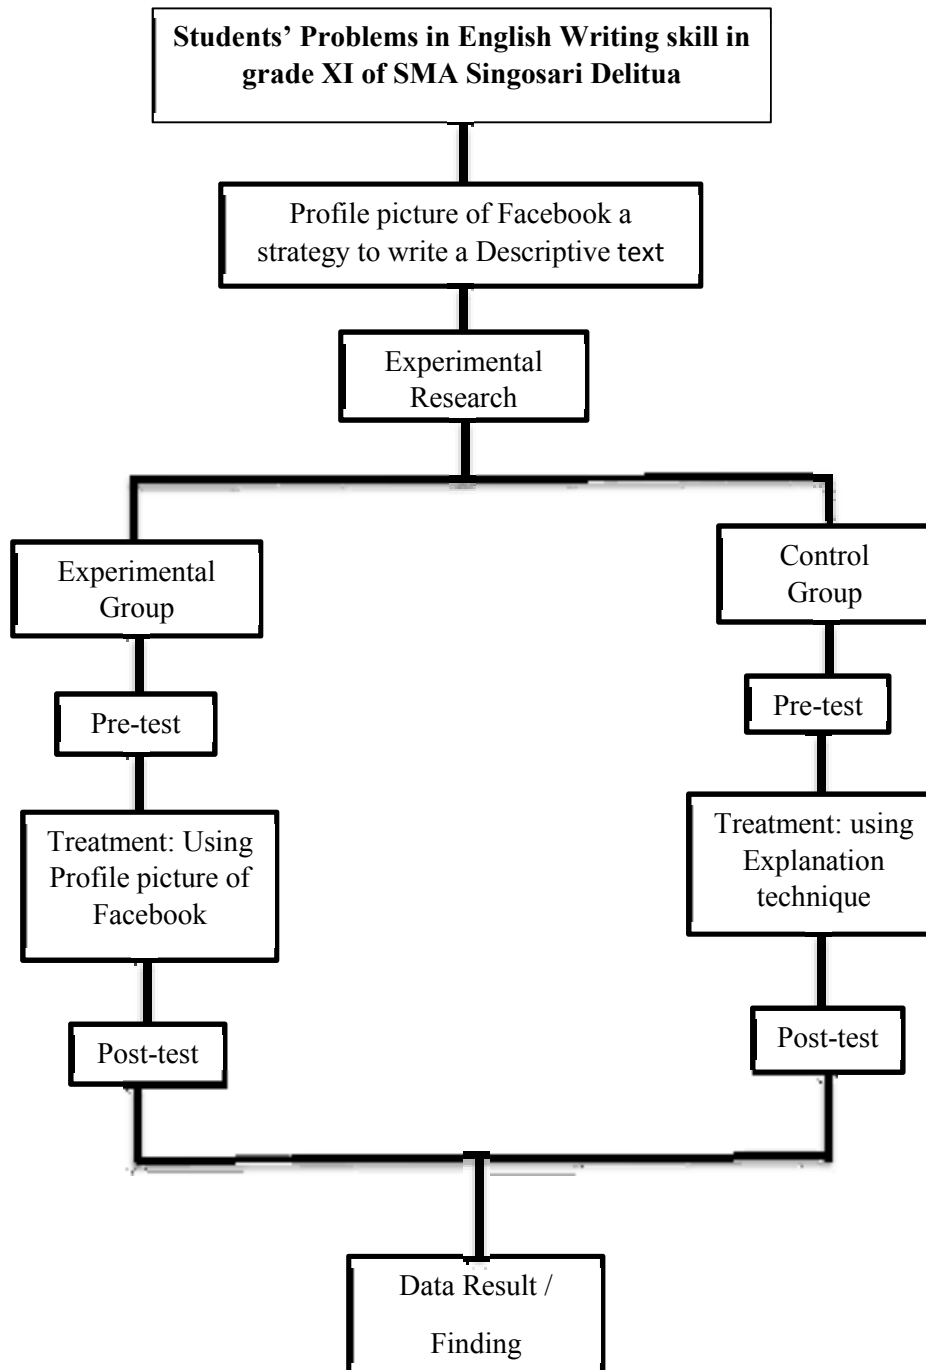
Students' Problems in English Writing skill in grade XI of SMA Singosari Delitua

Profile picture of Facebook a strategy to write a Descriptive text

Experimental Research

Experimental Group

Pre-test

Treatment: Using Profile picture of Facebook

Post-test

Control Group

Pre-test

Treatment: using Explanation technique

Post-test

Data Result / Finding